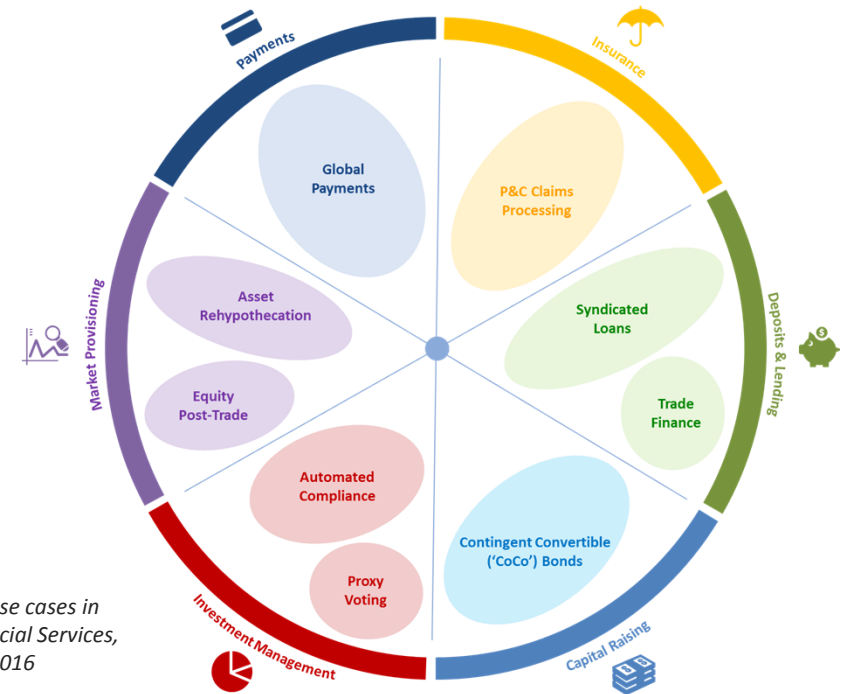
Payments

Insurance

Global Payments

P&C Claims Processing

Market Provisioning

Asset Rehypothecation

Syndicated Loans

Deposits & Lending

Equity Post-Trade

Trade Finance

Automated Compliance

Contingent Convertible ('CoCo') Bonds

Proxy Voting

se cases in
cial Services,
016

Investment Management

Capital Raising